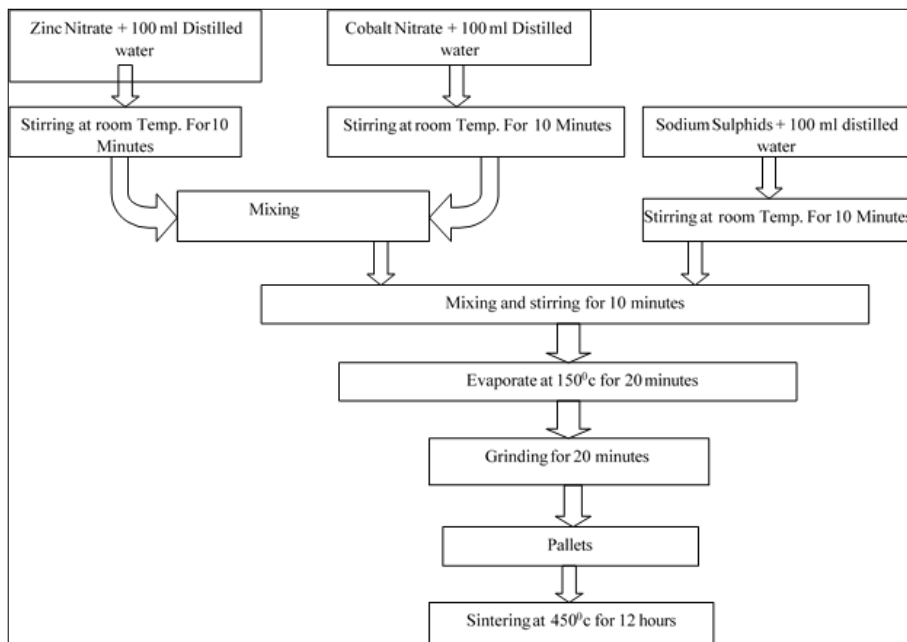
Zinc Nitrate + 100 ml Distilled water

Cobalt Nitrate + 100 ml Distilled water

Stirring at room Temp. For 10 Minutes

Stirring at room Temp. For 10 Minutes

Sodium Sulphids + 100 ml distilled water

Mixing

Stirring at room Temp. For 10 Minutes

Mixing and stirring for 10 minutes

Evaporate at $150^0$c for 20 minutes

Grinding for 20 minutes

Pallets

Sintering at $450^0$c for 12 hours